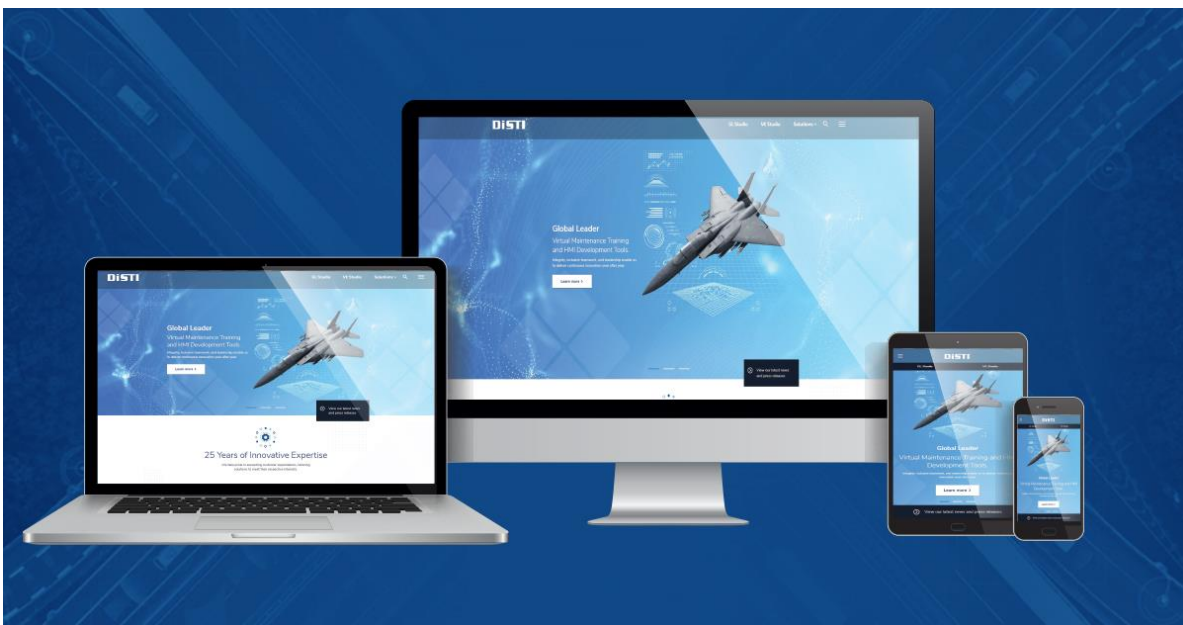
DiSTI

GL Studio VE Studio Solutions

Global Leader

Virtual Maintenance Training and HMI Development Tools

Learn more >

View our latest news and press releases

DiSTI

GL Studio VE Studio Solutions

Global Leader

Virtual Maintenance Training and HMI Development Tools

Learn more >

View our latest news and press releases

25 Years of Innovative Expertise

DiSTI

GL Studio VE Studio

Global Leader

Virtual Maintenance Training and HMI Development Tools

Learn more >

View our latest news and press releases

DiSTI

Global Leader

Virtual Maintenance Training and HMI Development Tools

Learn more